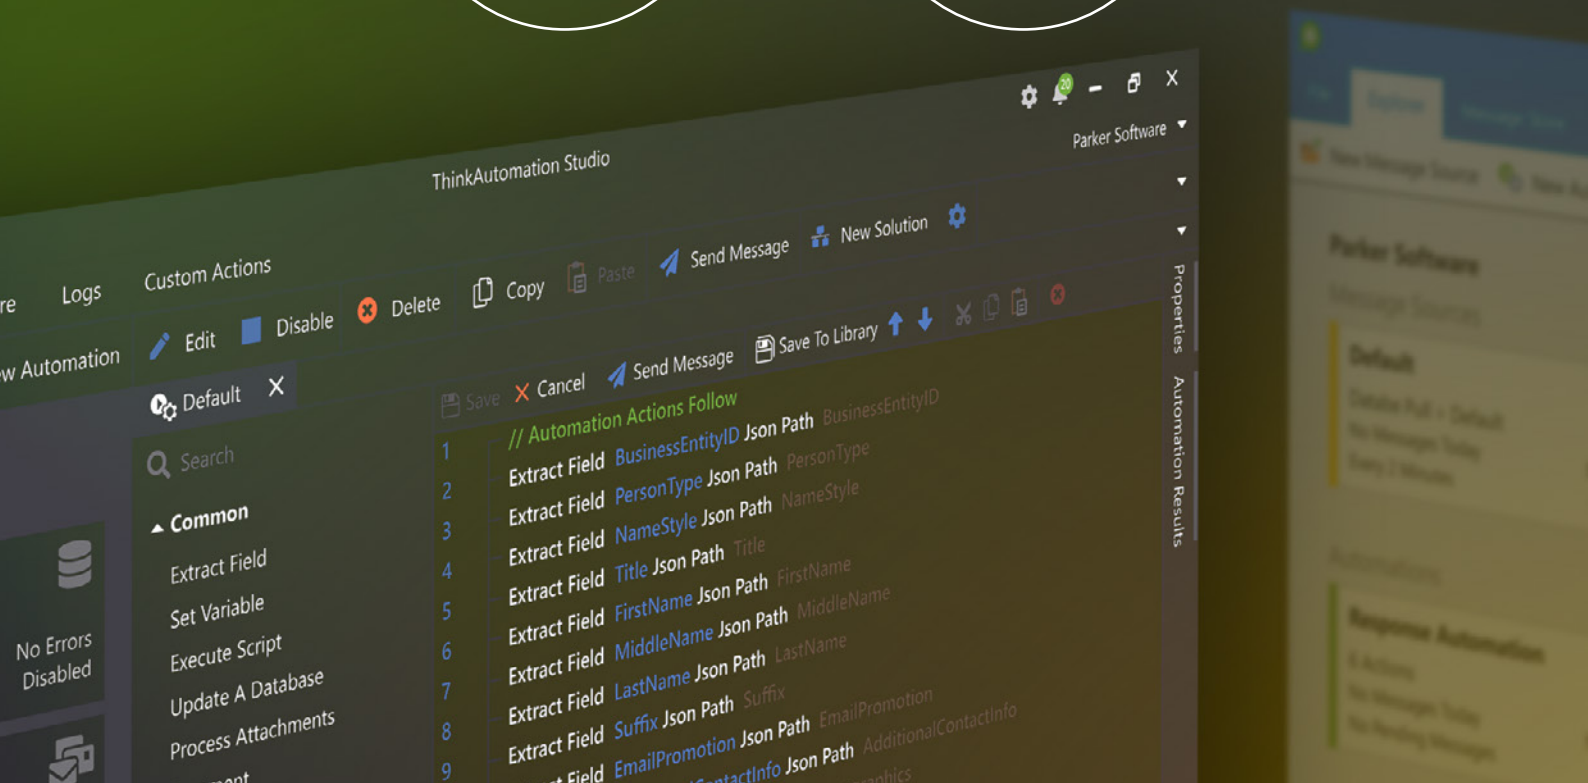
ThinkAutomation Studio

20

Parker Software

re Logs Custom Actions

w Automation Edit Disable Delete Copy Paste Send Message New Solution

Default X

Save Cancel Send Message Save To Library

Properties

Automation Results

Search

Common

Extract Field

Set Variable

Execute Script

Update A Database

Process Attachments

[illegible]ment

No Errors
Disabled

1 // Automation Actions Follow
Extract Field BusinessEntityID Json Path BusinessEntityID
2 Extract Field PersonType Json Path PersonType
3 Extract Field NameStyle Json Path NameStyle
4 Extract Field Title Json Path Title
5 Extract Field FirstName Json Path FirstName
6 Extract Field MiddleName Json Path MiddleName
7 Extract Field LastName Json Path LastName
8 Extract Field Suffix Json Path Suffix
9 Extract Field EmailPromotion Json Path EmailPromotion
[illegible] Field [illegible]ontactInfo Json Path AdditionalContactInfo
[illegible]aphics

Parker Software

Default

Response Automation